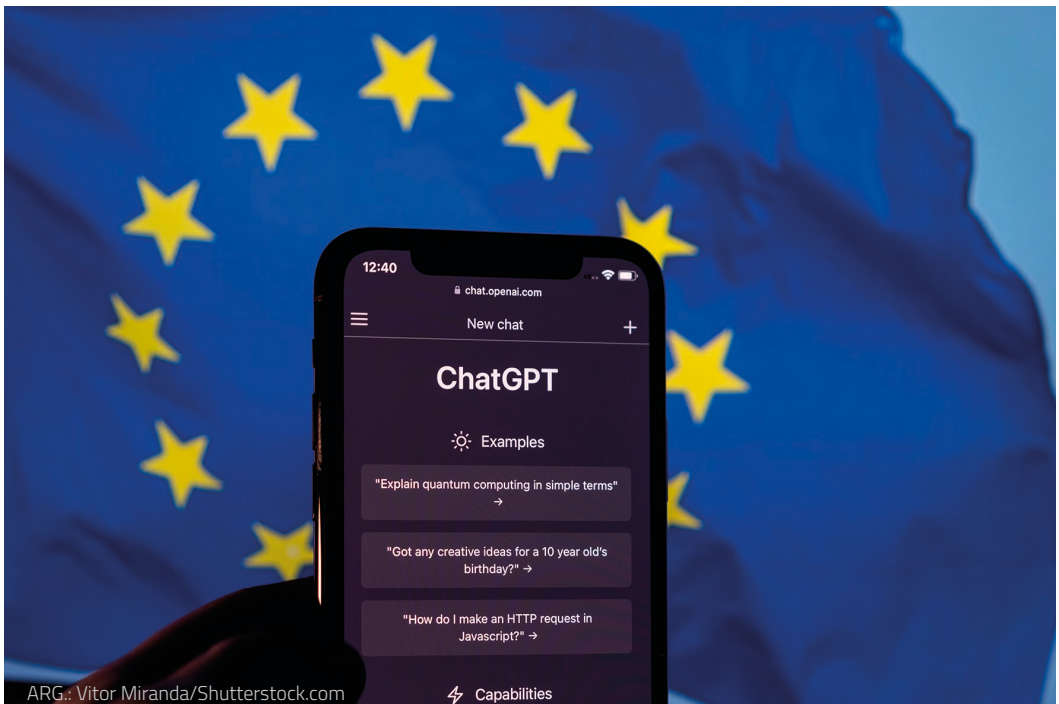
12:40

chat.openai.com

New chat

+

ChatGPT

Examples

"Explain quantum computing in simple terms" →

"Got any creative ideas for a 10 year old's birthday?" →

"How do I make an HTTP request in Javascript?" →

Capabilities

ARG.: Vitor Miranda/Shutterstock.com